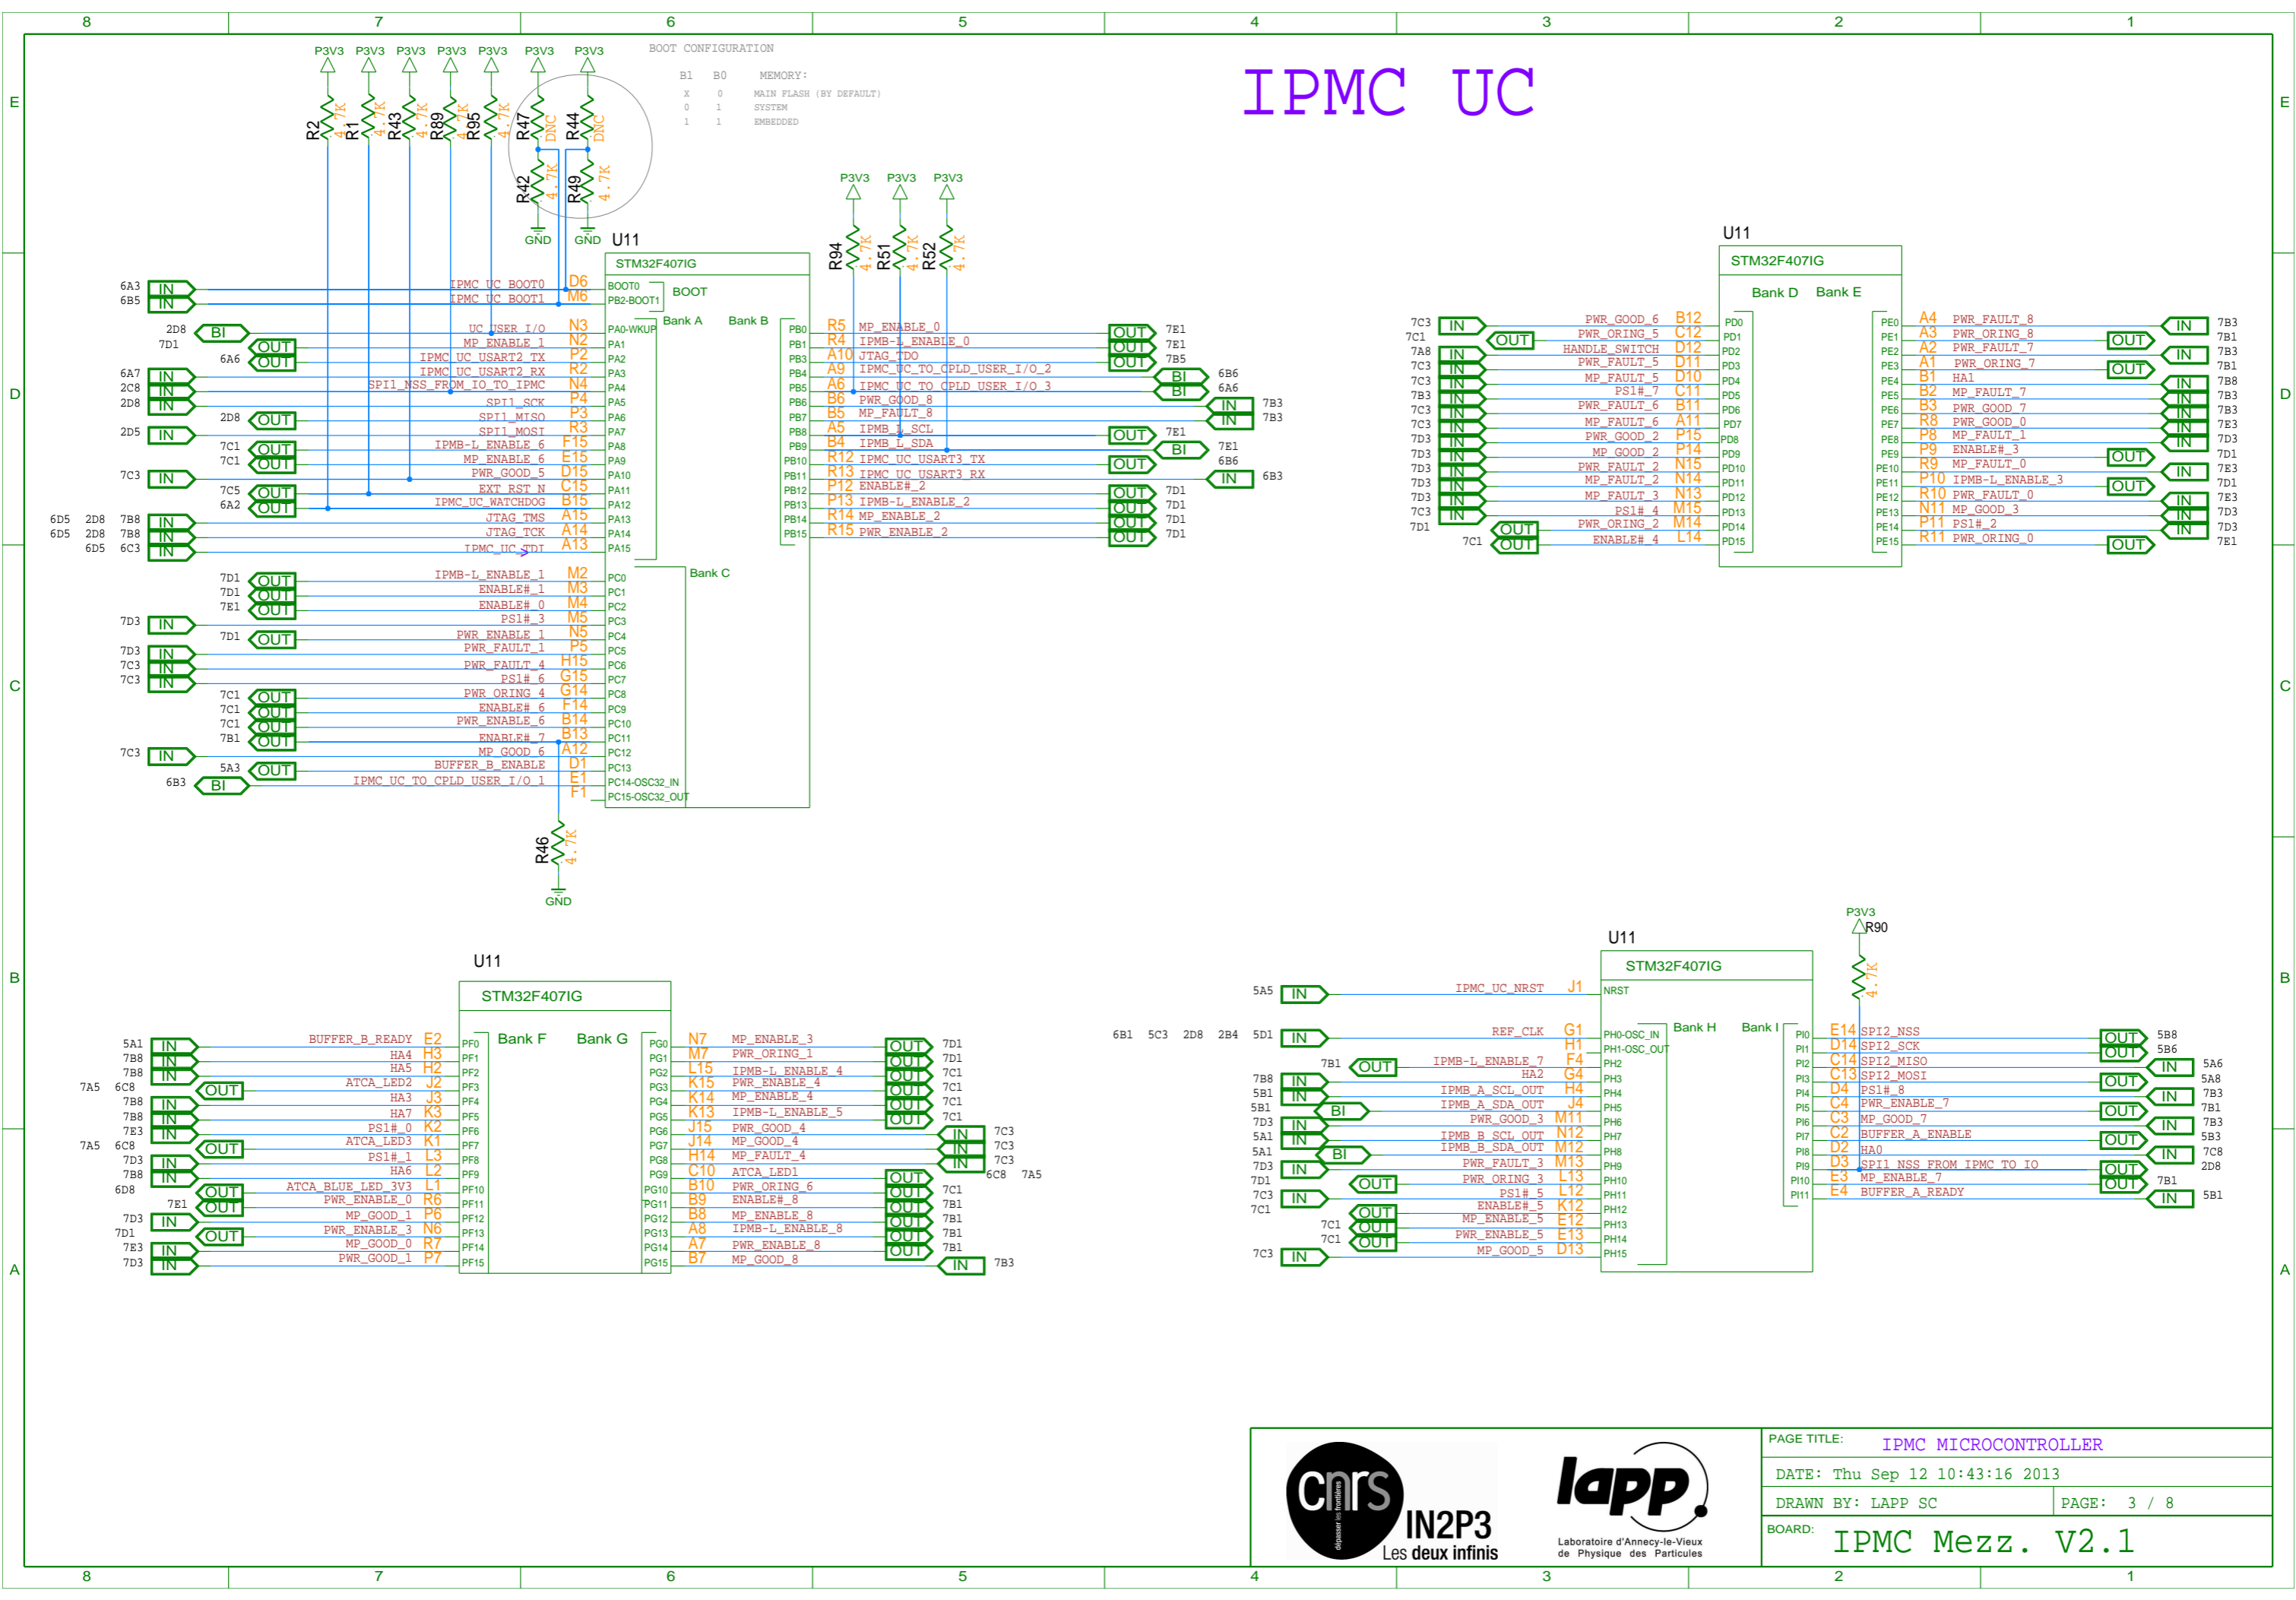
8 7 6 5 4 3 2 1

IPMC UC

BOOT CONFIGURATION
B1 B0 MEMORY:
X 0 MAIN FLASH (BY DEFAULT)
0 1 SYSTEM
1 1 EMBEDDED

P3V3 P3V3 P3V3 P3V3 P3V3 P3V3 P3V3
R2 4.7K R1 4.7K R43 4.7K R89 4.7K R95 4.7K R47 DNC R44 DNC
R42 4.7K R49 4.7K
GND GND

U11
STM32F407IG
BOOT
Bank A Bank B

6A3 IN IPMC_UC_BOOT0 D6 BOOT0
6B5 IN IPMC_UC_BOOT1 M6 PB2-BOOT1
2D8 BI UC_USER_I/O N3 PA0-WKUP
7D1 OUT MP_ENABLE_1 N2 PA1
6A6 OUT IPMC_UC_USART2_TX P2 PA2
6A7 IN IPMC_UC_USART2_RX R2 PA3
2C8 IN SPI1_NSS_FROM_IO_TO_IPMC N4 PA4
2D8 IN SPI1_SCK P4 PA5
2D8 OUT SPI1_MISO P3 PA6
2D5 IN SPI1_MOSI R3 PA7
7C1 OUT IPMB-L_ENABLE_6 F15 PA8
7C1 OUT MP_ENABLE_6 E15 PA9
7C3 IN PWR_GOOD_5 D15 PA10
7C5 OUT EXT_RST_N C15 PA11
6A2 OUT IPMC_UC_WATCHDOG B15 PA12
6D5 2D8 7B8 IN JTAG_TMS A15 PA13
6D5 2D8 7B8 IN JTAG_TCK A14 PA14
6D5 6C3 IN IPMC_UC_TDI A13 PA15

PB0 R5 MP_ENABLE_0 OUT 7E1
PB1 R4 IPMB-L_ENABLE_0 OUT 7E1
PB2 A10 JTAG_TDO OUT 7B5
PB4 A9 IPMC_UC_TO_CPLD_USER_I/O_2 BI 6B6
PB5 A6 IPMC_UC_TO_CPLD_USER_I/O_3 BI 6A6
PB6 B6 PWR_GOOD_8 IN 7B3
PB7 B5 MP_FAULT_8 IN 7B3
PB8 A5 IPMB_L_SCL OUT 7E1
PB9 B4 IPMB_L_SDA BI 7E1
PB10 R12 IPMC_UC_USART3_TX OUT 6B6
PB11 R13 IPMC_UC_USART3_RX IN 6B3
PB12 P12 ENABLE#_2 OUT 7D1
PB13 P13 IPMB-L_ENABLE_2 OUT 7D1
PB14 R14 MP_ENABLE_2 OUT 7D1
PB15 R15 PWR_ENABLE_2 OUT 7D1

P3V3 P3V3 P3V3
R94 4.7K R51 4.7K R52 4.7K

Bank C
7D1 OUT IPMB-L_ENABLE_1 M2 PC0
7D1 OUT ENABLE#_1 M3 PC1
7E1 OUT ENABLE#_0 M4 PC2
7D3 IN PS1#_3 M5 PC3
7D1 OUT PWR_ENABLE_1 N5 PC4
7D3 IN PWR_FAULT_1 P5 PC5
7C3 IN PWR_FAULT_4 H15 PC6
7C3 IN PS1#_6 G15 PC7
7C1 OUT PWR_ORING_4 G14 PC8
7C1 OUT ENABLE#_6 F14 PC9
7C1 OUT PWR_ENABLE_6 B14 PC10
7B1 OUT ENABLE#_7 B13 PC11
7C3 IN MP_GOOD_6 A12 PC12
5A3 OUT BUFFER_B_ENABLE D1 PC13
6B3 BI IPMC_UC_TO_CPLD_USER_I/O_1 E1 PC14-OSC32_IN
F1 PC15-OSC32_OUT

R46 4.7K
GND

U11
STM32F407IG
Bank D Bank E
7C3 IN PWR_GOOD_6 B12 PD0
7C1 OUT PWR_ORING_5 C12 PD1
7A8 IN HANDLE_SWITCH D12 PD2
7C3 IN PWR_FAULT_5 D11 PD3
7C3 IN MP_FAULT_5 D10 PD4
7B3 IN PS1#_7 C11 PD5
7C3 IN PWR_FAULT_6 B11 PD6
7C3 IN MP_FAULT_6 A11 PD7
7D3 IN PWR_GOOD_2 P15 PD8
7D3 IN MP_GOOD_2 P14 PD9
7D3 IN PWR_FAULT_2 N15 PD10
7D3 IN MP_FAULT_2 N14 PD11
7D3 IN MP_FAULT_3 N13 PD12
7C3 IN PS1#_4 M15 PD13
7D1 OUT PWR_ORING_2 M14 PD14
7C1 OUT ENABLE#_4 L14 PD15

PE0 A4 PWR_FAULT_8 IN 7B3
PE1 A3 PWR_ORING_8 OUT 7B1
PE2 A2 PWR_FAULT_7 IN 7B3
PE3 A1 PWR_ORING_7 OUT 7B1
PE4 B1 HA1 IN 7B8
PE5 B2 MP_FAULT_7 IN 7B3
PE6 B3 PWR_GOOD_7 IN 7B3
PE7 R8 PWR_GOOD_0 IN 7E3
PE8 P8 MP_FAULT_1 IN 7D3
PE9 P9 ENABLE#_3 OUT 7D1
PE10 R9 MP_FAULT_0 IN 7E3
PE11 P10 IPMB-L_ENABLE_3 OUT 7D1
PE12 R10 PWR_FAULT_0 IN 7E3
PE13 N11 MP_GOOD_3 IN 7D3
PE14 P11 PS1#_2 IN 7D3
PE15 R11 PWR_ORING_0 OUT 7E1

U11
STM32F407IG
Bank F Bank G
5A1 IN BUFFER_B_READY E2 PF0
7B8 IN HA4 H3 PF1
7B8 IN HA5 H2 PF2
7A5 6C8 OUT ATCA_LED2 J2 PF3
7B8 IN HA3 J3 PF4
7B8 IN HA7 K3 PF5
7E3 IN PS1#_0 K2 PF6
7A5 6C8 OUT ATCA_LED3 K1 PF7
7D3 IN PS1#_1 L3 PF8
7B8 IN HA6 L2 PF9
6D8 OUT ATCA_BLUE_LED_3V3 L1 PF10
7E1 OUT PWR_ENABLE_0 R6 PF11
7D3 IN MP_GOOD_1 P6 PF12
7D1 OUT PWR_ENABLE_3 N6 PF13
7E3 IN MP_GOOD_0 R7 PF14
7D3 IN PWR_GOOD_1 P7 PF15

PG0 N7 MP_ENABLE_3 OUT 7D1
PG1 M7 PWR_ORING_1 OUT 7D1
PG2 L15 IPMB-L_ENABLE_4 OUT 7C1
PG3 K15 PWR_ENABLE_4 OUT 7C1
PG4 K14 MP_ENABLE_4 OUT 7C1
PG5 K13 IPMB-L_ENABLE_5 OUT 7C1
PG6 J15 PWR_GOOD_4 IN 7C3
PG7 J14 MP_GOOD_4 IN 7C3
PG8 H14 MP_FAULT_4 IN 7C3
PG9 C10 ATCA_LED1 OUT 6C8 7A5
PG10 B10 PWR_ORING_6 OUT 7C1
PG11 B9 ENABLE#_8 OUT 7B1
PG12 B8 MP_ENABLE_8 OUT 7B1
PG13 A8 IPMB-L_ENABLE_8 OUT 7B1
PG14 A7 PWR_ENABLE_8 OUT 7B1
PG15 B7 MP_GOOD_8 IN 7B3

U11
STM32F407IG
Bank H Bank I
5A5 IN IPMC_UC_NRST J1 NRST
6B1 5C3 2D8 2B4 5D1 IN REF_CLK G1 PH0-OSC_IN
H1 PH1-OSC_OUT
7B1 OUT IPMB-L_ENABLE_7 F4 PH2
7B8 IN HA2 G4 PH3
5B1 IN IPMB_A_SCL_OUT H4 PH4
5B1 BI IPMB_A_SDA_OUT J4 PH5
7D3 IN PWR_GOOD_3 M11 PH6
5A1 IN IPMB_B_SCL_OUT N12 PH7
5A1 BI IPMB_B_SDA_OUT M12 PH8
7D3 IN PWR_FAULT_3 M13 PH9
7D1 OUT PWR_ORING_3 L13 PH10
7C3 IN PS1#_5 L12 PH11
7C1 OUT ENABLE#_5 K12 PH12
7C1 OUT MP_ENABLE_5 E12 PH13
7C1 OUT PWR_ENABLE_5 E13 PH14
7C3 IN MP_GOOD_5 D13 PH15

P3V3 R90 4.7K
PI0 E14 SPI2_NSS OUT 5B8
PI1 D14 SPI2_SCK OUT 5B6
PI2 C14 SPI2_MISO IN 5A6
PI3 C13 SPI2_MOSI OUT 5A8
PI4 D4 PS1#_8 IN 7B3
PI5 C4 PWR_ENABLE_7 OUT 7B1
PI6 C3 MP_GOOD_7 IN 7B3
PI7 C2 BUFFER_A_ENABLE OUT 5B3
PI8 D2 HA0 IN 7C8
PI9 D3 SPI1_NSS_FROM_IPMC_TO_IO OUT 2D8
PI10 E3 MP_ENABLE_7 OUT 7B1
PI11 E4 BUFFER_A_READY IN 5B1

E D C B A

cnrs dépasser les frontières IN2P3 Les deux infinis
lapp Laboratoire d'Annecy-le-Vieux de Physique des Particules

PAGE TITLE: IPMC MICROCONTROLLER
DATE: Thu Sep 12 10:43:16 2013
DRAWN BY: LAPP SC PAGE: 3 / 8
BOARD: IPMC Mezz. V2.1